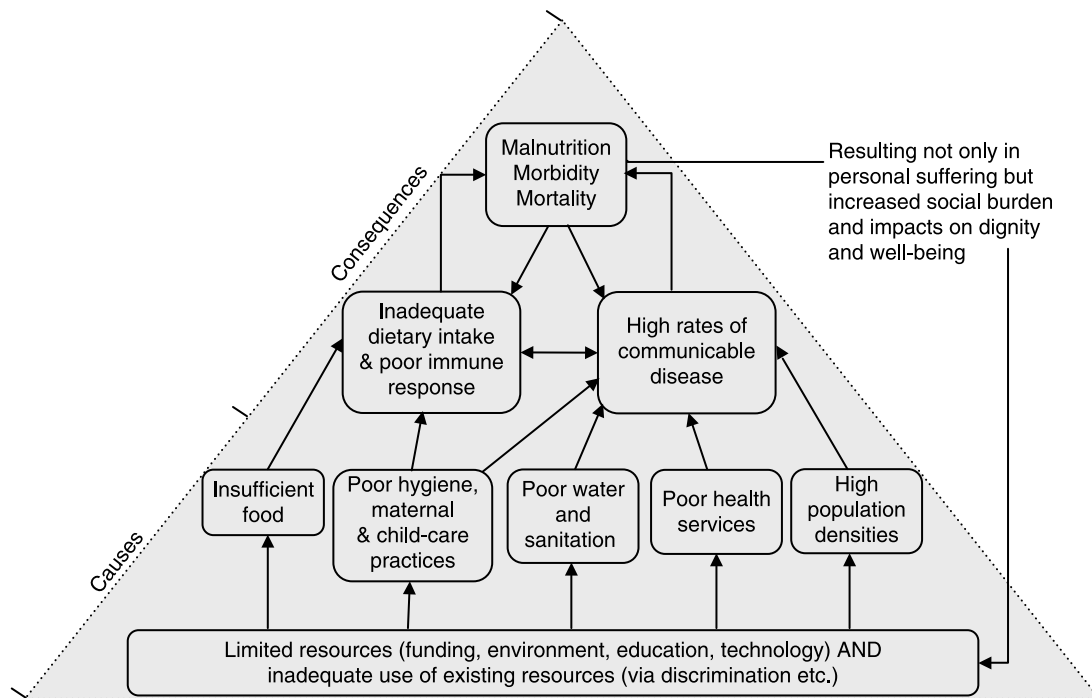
Consequences

Causes

Malnutrition
Morbidity
Mortality

Resulting not only in personal suffering but increased social burden and impacts on dignity and well-being

Inadequate dietary intake & poor immune response

High rates of communicable disease

Insufficient food

Poor hygiene, maternal & child-care practices

Poor water and sanitation

Poor health services

High population densities

Limited resources (funding, environment, education, technology) AND inadequate use of existing resources (via discrimination etc.)